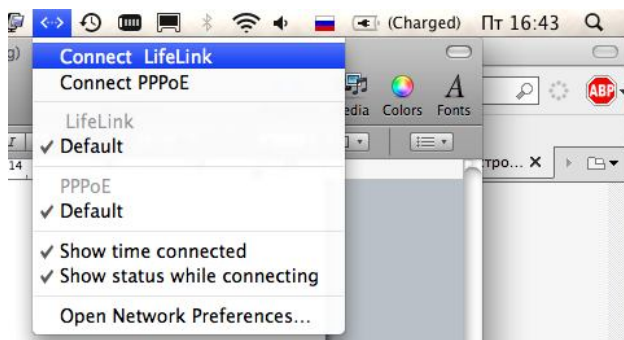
(Charged) Пт 16:43

Connect LifeLink
Connect PPPoE

LifeLink
✓ Default

PPPoE
✓ Default

✓ Show time connected
✓ Show status while connecting

Open Network Preferences...

g)
edia Colors Fonts
A
ABP
14
тро... ✕